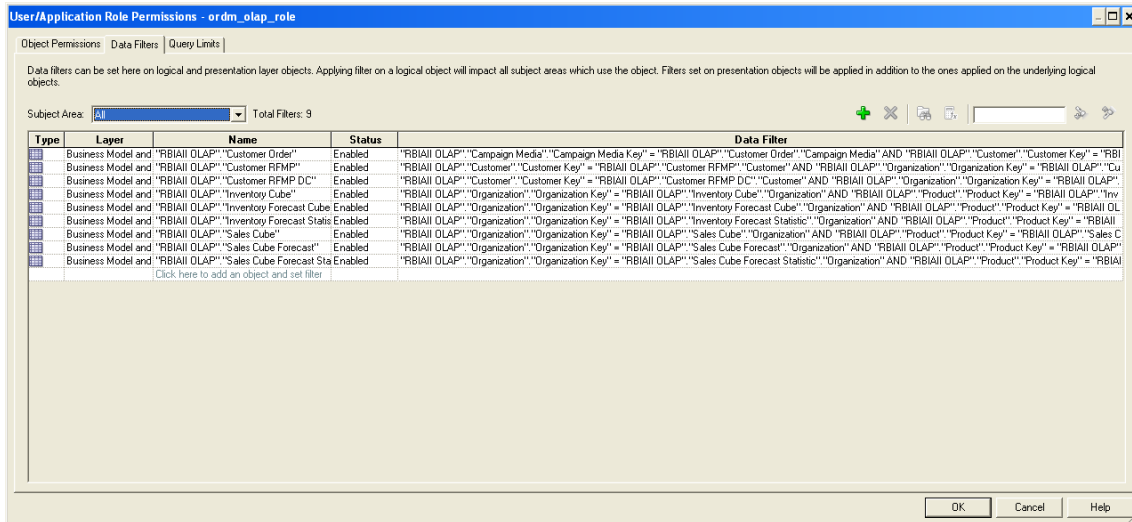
User/Application Role Permissions - ordm_olap_role

Object Permissions | Data Filters | Query Limits

Data filters can be set here on logical and presentation layer objects. Applying filter on a logical object will impact all subject areas which use the object. Filters set on presentation objects will be applied in addition to the ones applied on the underlying logical objects.

Subject Area: All Total Filters: 9

| Type | Layer | Name | Status | Data Filter |
|---|---|---|---|---|
| | Business Model and | "RBIAII OLAP"."Customer Order" | Enabled | "RBIAII OLAP"."Campaign Media"."Campaign Media Key" = "RBIAII OLAP"."Customer Order"."Campaign Media" AND "RBIAII OLAP"."Customer"."Customer Key" = "RBI |
| | Business Model and | "RBIAII OLAP"."Customer RFMP" | Enabled | "RBIAII OLAP"."Customer"."Customer Key" = "RBIAII OLAP"."Customer RFMP"."Customer" AND "RBIAII OLAP"."Organization"."Organization Key" = "RBIAII OLAP"."Cu |
| | Business Model and | "RBIAII OLAP"."Customer RFMP DC" | Enabled | "RBIAII OLAP"."Customer"."Customer Key" = "RBIAII OLAP"."Customer RFMP DC"."Customer" AND "RBIAII OLAP"."Organization"."Organization Key" = "RBIAII OLAP". |
| | Business Model and | "RBIAII OLAP"."Inventory Cube" | Enabled | "RBIAII OLAP"."Organization"."Organization Key" = "RBIAII OLAP"."Inventory Cube"."Organization" AND "RBIAII OLAP"."Product"."Product Key" = "RBIAII OLAP"."Inv |
| | Business Model and | "RBIAII OLAP"."Inventory Forecast Cube | Enabled | "RBIAII OLAP"."Organization"."Organization Key" = "RBIAII OLAP"."Inventory Forecast Cube"."Organization" AND "RBIAII OLAP"."Product"."Product Key" = "RBIAII OL |
| | Business Model and | "RBIAII OLAP"."Inventory Forecast Statis | Enabled | "RBIAII OLAP"."Organization"."Organization Key" = "RBIAII OLAP"."Inventory Forecast Statistic"."Organization" AND "RBIAII OLAP"."Product"."Product Key" = "RBIAII |
| | Business Model and | "RBIAII OLAP"."Sales Cube" | Enabled | "RBIAII OLAP"."Organization"."Organization Key" = "RBIAII OLAP"."Sales Cube"."Organization" AND "RBIAII OLAP"."Product"."Product Key" = "RBIAII OLAP"."Sales C |
| | Business Model and | "RBIAII OLAP"."Sales Cube Forecast" | Enabled | "RBIAII OLAP"."Organization"."Organization Key" = "RBIAII OLAP"."Sales Cube Forecast"."Organization" AND "RBIAII OLAP"."Product"."Product Key" = "RBIAII OLAP" |
| | Business Model and | "RBIAII OLAP"."Sales Cube Forecast Sta | Enabled | "RBIAII OLAP"."Organization"."Organization Key" = "RBIAII OLAP"."Sales Cube Forecast Statistic"."Organization" AND "RBIAII OLAP"."Product"."Product Key" = "RBIAI |
| | | Click here to add an object and set filter | | |

OK Cancel Help